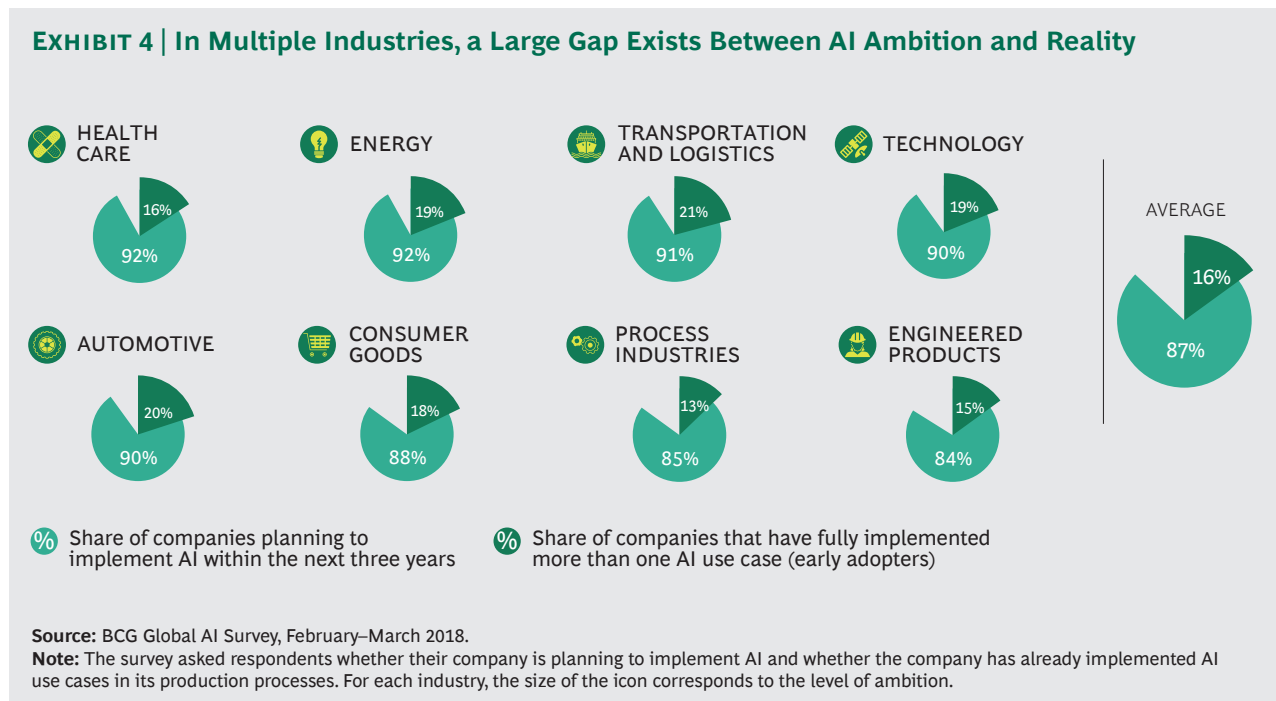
EXHIBIT 4 | In Multiple Industries, a Large Gap Exists Between AI Ambition and Reality

HEALTH CARE
16%
92%

ENERGY
19%
92%

TRANSPORTATION AND LOGISTICS
21%
91%

TECHNOLOGY
19%
90%

AVERAGE
16%
87%

AUTOMOTIVE
20%
90%

CONSUMER GOODS
18%
88%

PROCESS INDUSTRIES
13%
85%

ENGINEERED PRODUCTS
15%
84%

% Share of companies planning to implement AI within the next three years

% Share of companies that have fully implemented more than one AI use case (early adopters)

Source: BCG Global AI Survey, February–March 2018.
Note: The survey asked respondents whether their company is planning to implement AI and whether the company has already implemented AI use cases in its production processes. For each industry, the size of the icon corresponds to the level of ambition.